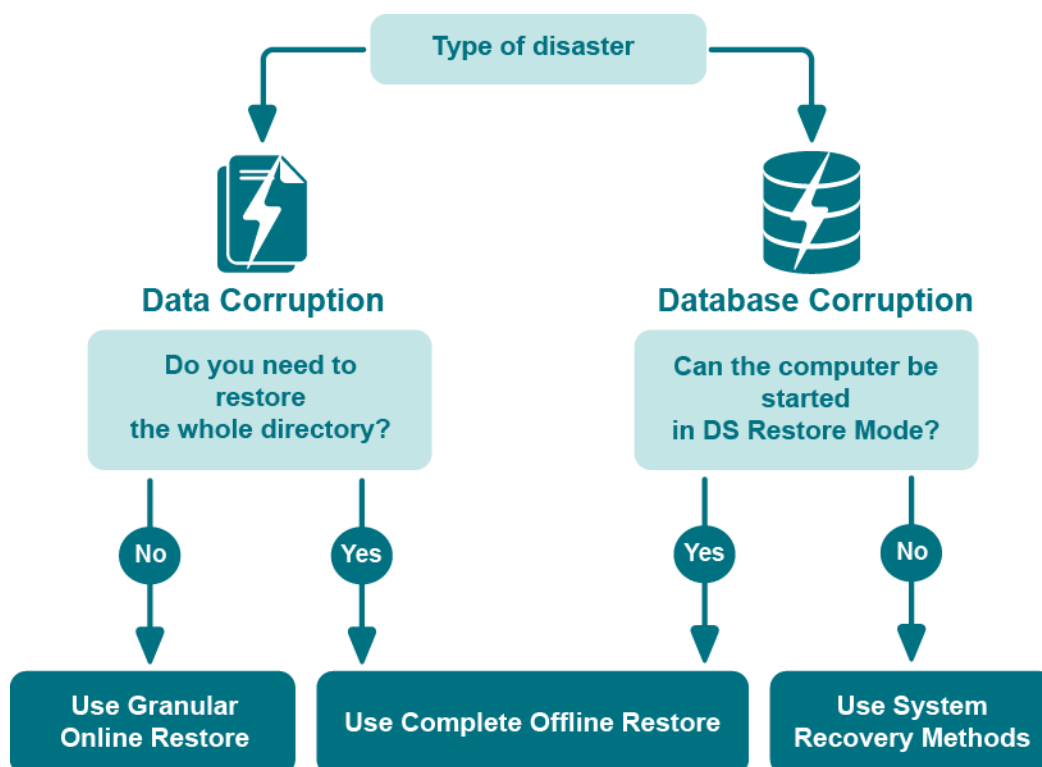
Type of disaster

Data Corruption

Do you need to restore the whole directory?

No

Yes

Database Corruption

Can the computer be started in DS Restore Mode?

Yes

No

Use Granular Online Restore

Use Complete Offline Restore

Use System Recovery Methods